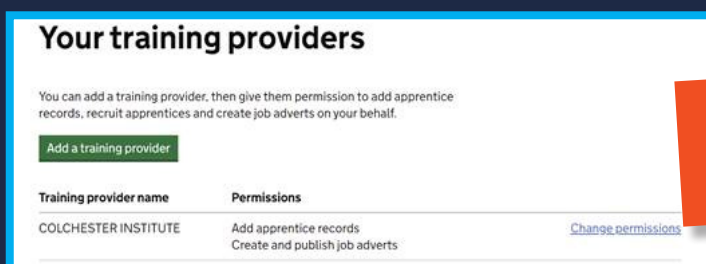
Your training providers

You can add a training provider, then give them permission to add apprentice records, recruit apprentices and create job adverts on your behalf.

Add a training provider

| Training provider name | Permissions | |
|---|---|---|
| COLCHESTER INSTITUTE | Add apprentice records<br>Create and publish job adverts | Change permissions |